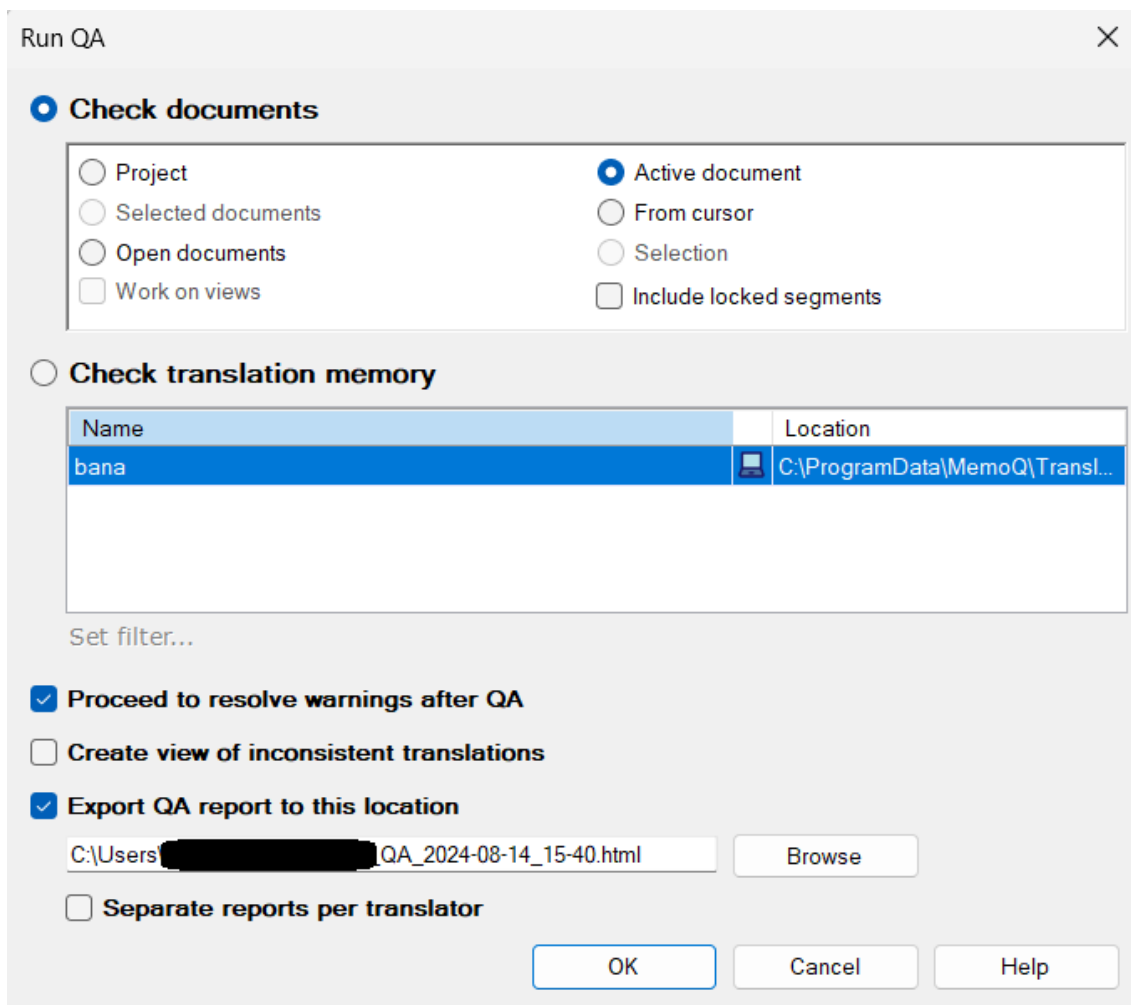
Run QA

Check documents

Project
Selected documents
Open documents
Work on views

Active document
From cursor
Selection
Include locked segments

Check translation memory

| Name | | Location |
|---|---|---|
| bana | | C:\ProgramData\MemoQ\Transl... |

Set filter...

Proceed to resolve warnings after QA

Create view of inconsistent translations

Export QA report to this location

C:\Users\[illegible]QA_2024-08-14_15-40.html

Browse

Separate reports per translator

OK
Cancel
Help